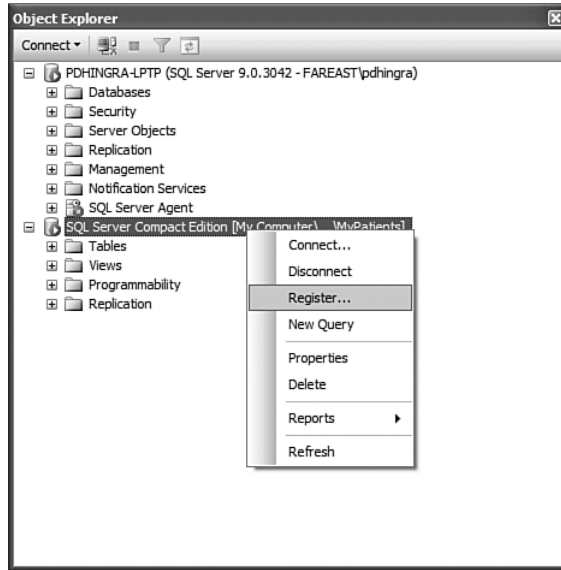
Object Explorer

Connect ▾

PDHINGRA-LPTP (SQL Server 9.0.3042 - FAREAST\pdhingra)
Databases
Security
Server Objects
Replication
Management
Notification Services
SQL Server Agent
SQL Server Compact Edition [My Computer\...\MyPatients]
Tables
Views
Programmability
Replication

Connect...
Disconnect
Register...
New Query
Properties
Delete
Reports
Refresh